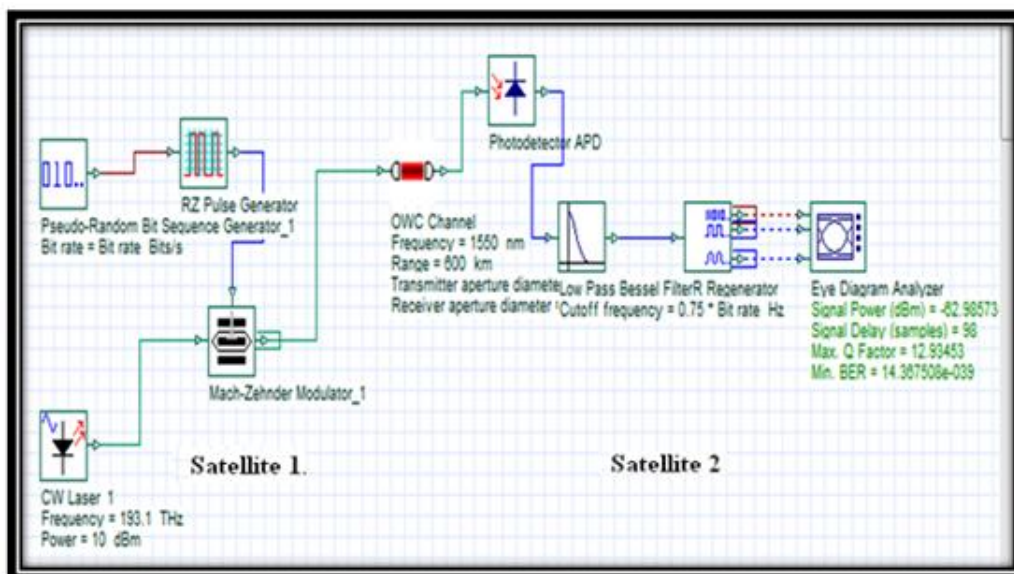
010..

RZ Pulse Generator

Pseudo-Random Bit Sequence Generator_1
Bit rate = Bit rate Bits/s

Photodetector APD

OWC Channel
Frequency = 1550 nm
Range = 600 km
Transmitter aperture diamete
Receiver aperture diameter

Low Pass Bessel Filter
Cutoff frequency = 0.75 * Bit rate Hz

R Regenerator

Eye Diagram Analyzer
Signal Power (dBm) = -82.98573
Signal Delay (samples) = 98
Max. Q Factor = 12.93453
Min. BER = 14.387508e-039

Mach-Zehnder Modulator_1

Satellite 1.

Satellite 2

CW Laser 1
Frequency = 193.1 THz
Power = 10 dBm